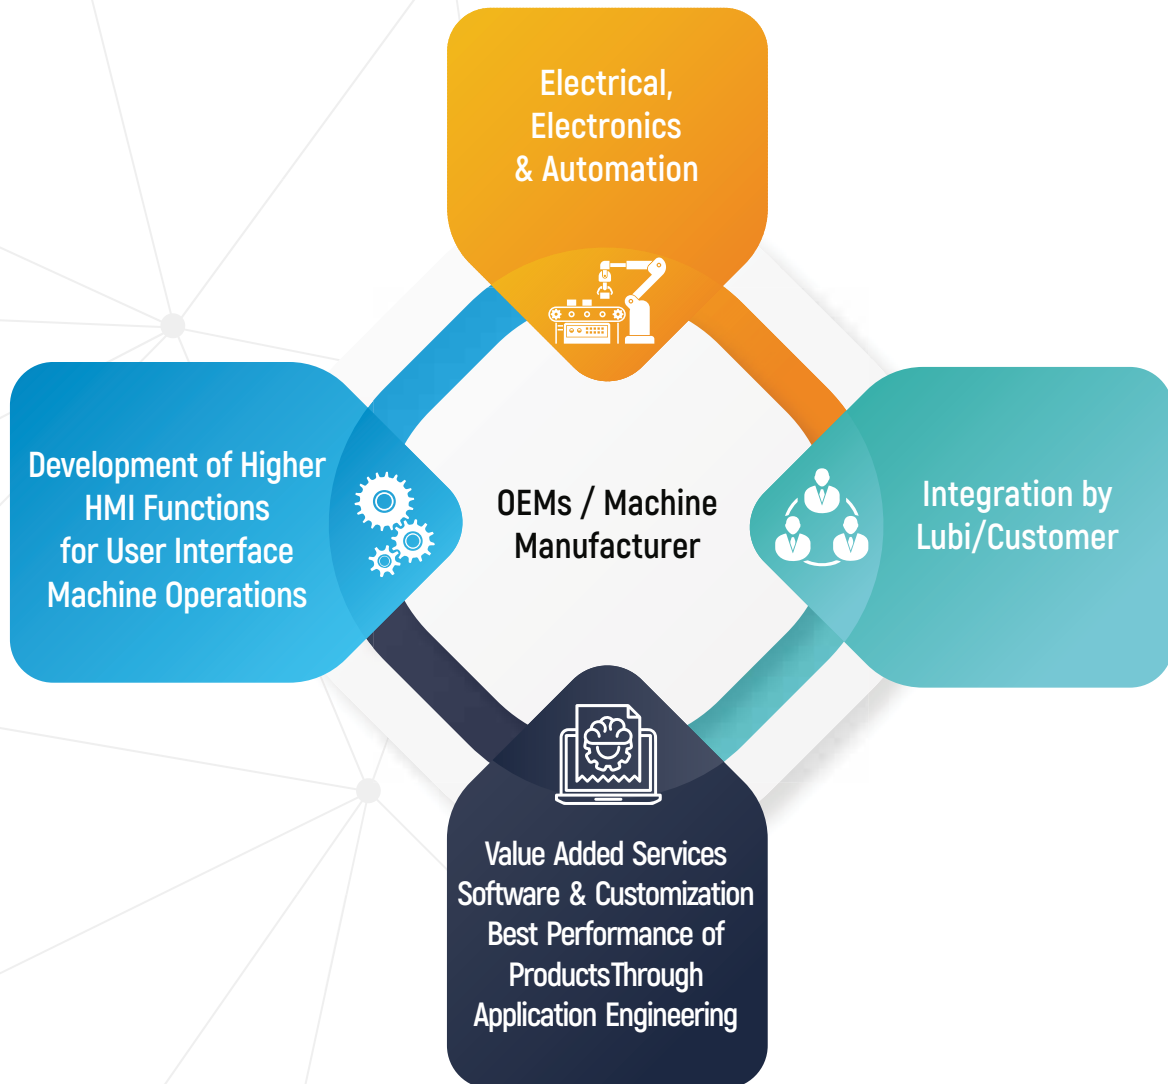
Electrical, Electronics & Automation

Development of Higher HMI Functions for User Interface Machine Operations

OEMs / Machine Manufacturer

Integration by Lubi/Customer

Value Added Services Software & Customization Best Performance of ProductsThrough Application Engineering